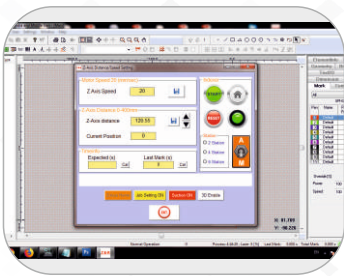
Z Axis Setting

Motor Speed (0-200mm/s)

Z Axis Speed

20

Z Axis Distance (0-400mm)

Z-Axis distance

126.55

Current Position

0

Expected (s)

Last Mark (s)

0

Set

Set

Motion

Emergency

RESET

Z Station

Z Station

Z Station

Axis Setting ON

Exertion ON

3D Enable

Work

Normal Operation

X: 91.789

Y: -38.226